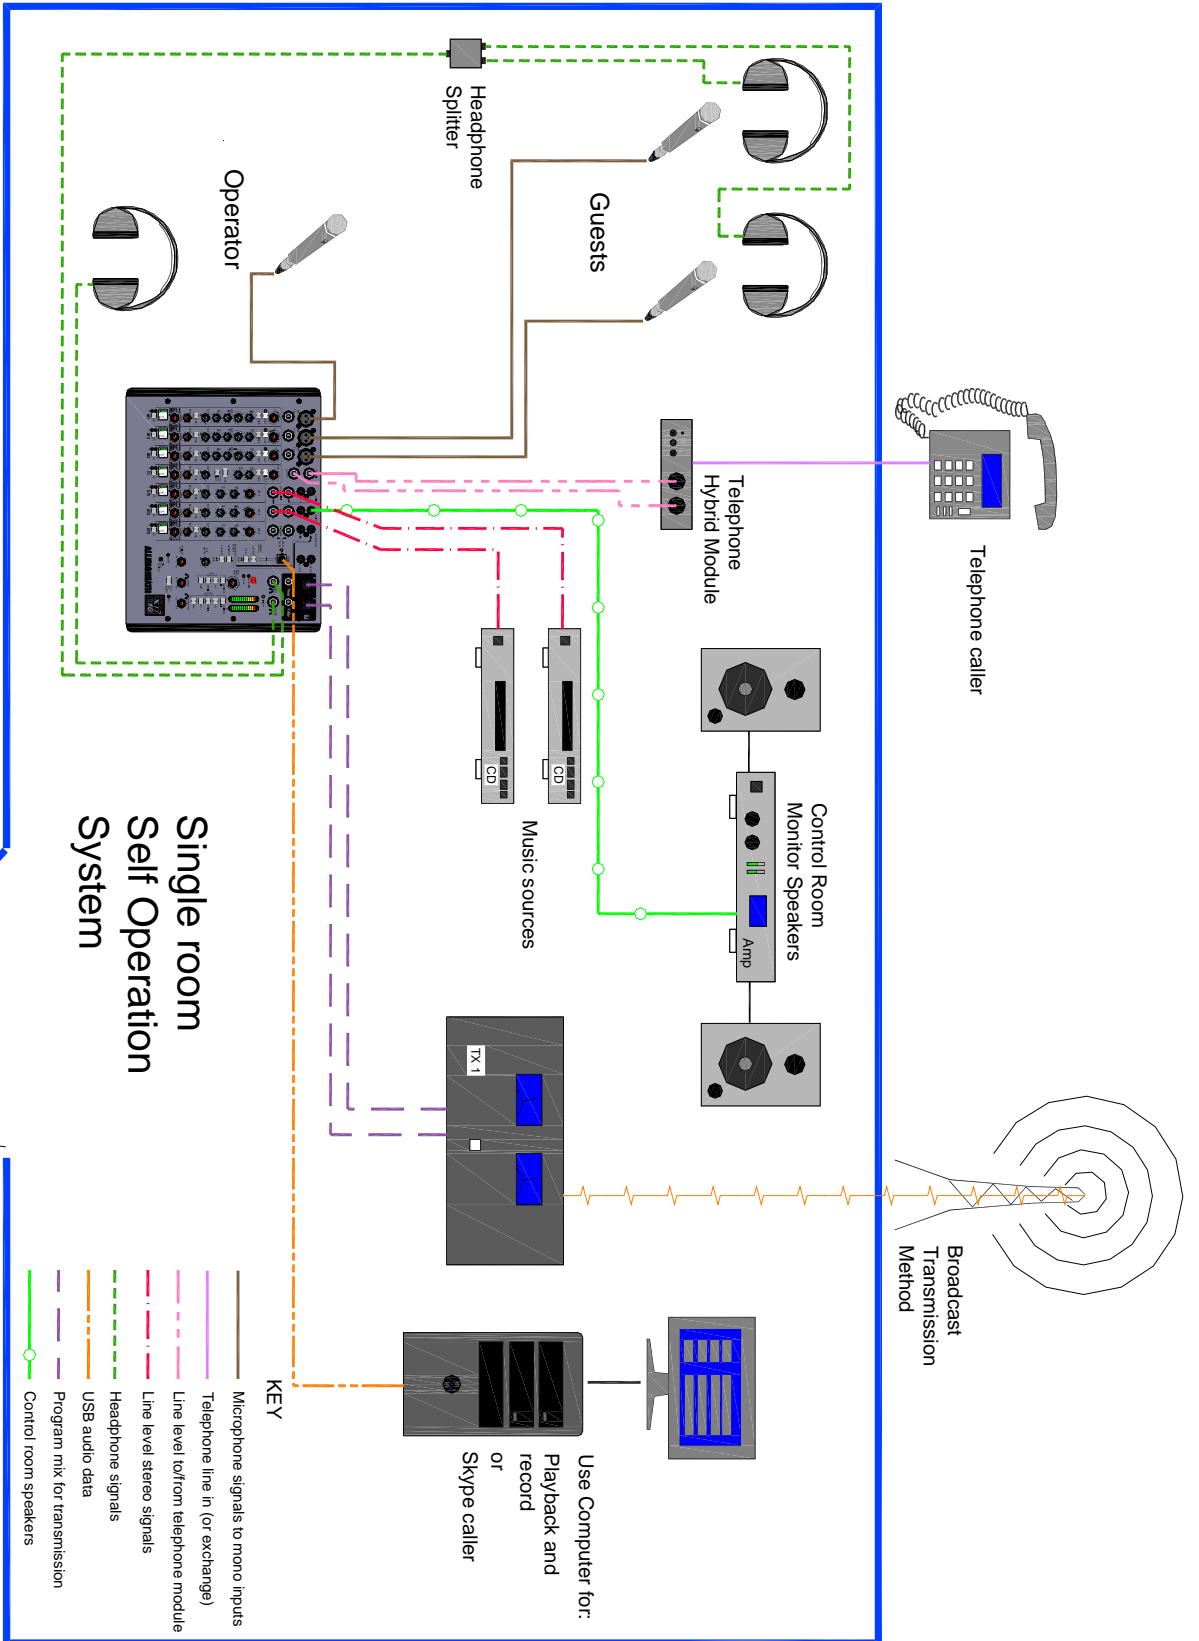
Headphone Splitter

Operator

Guests

Telephone Hybrid Module

Telephone caller

CD

CD

Music sources

Control Room Monitor Speakers

Amp

Single room Self Operation System

TX 1

Broadcast Transmission Method

Use Computer for: Playback and record or Skype caller

KEY

Microphone signals to mono inputs

Telephone line in (or exchange)

Line level to/from telephone module

Line level stereo signals

Headphone signals

USB audio data

Program mix for transmission

Control room speakers